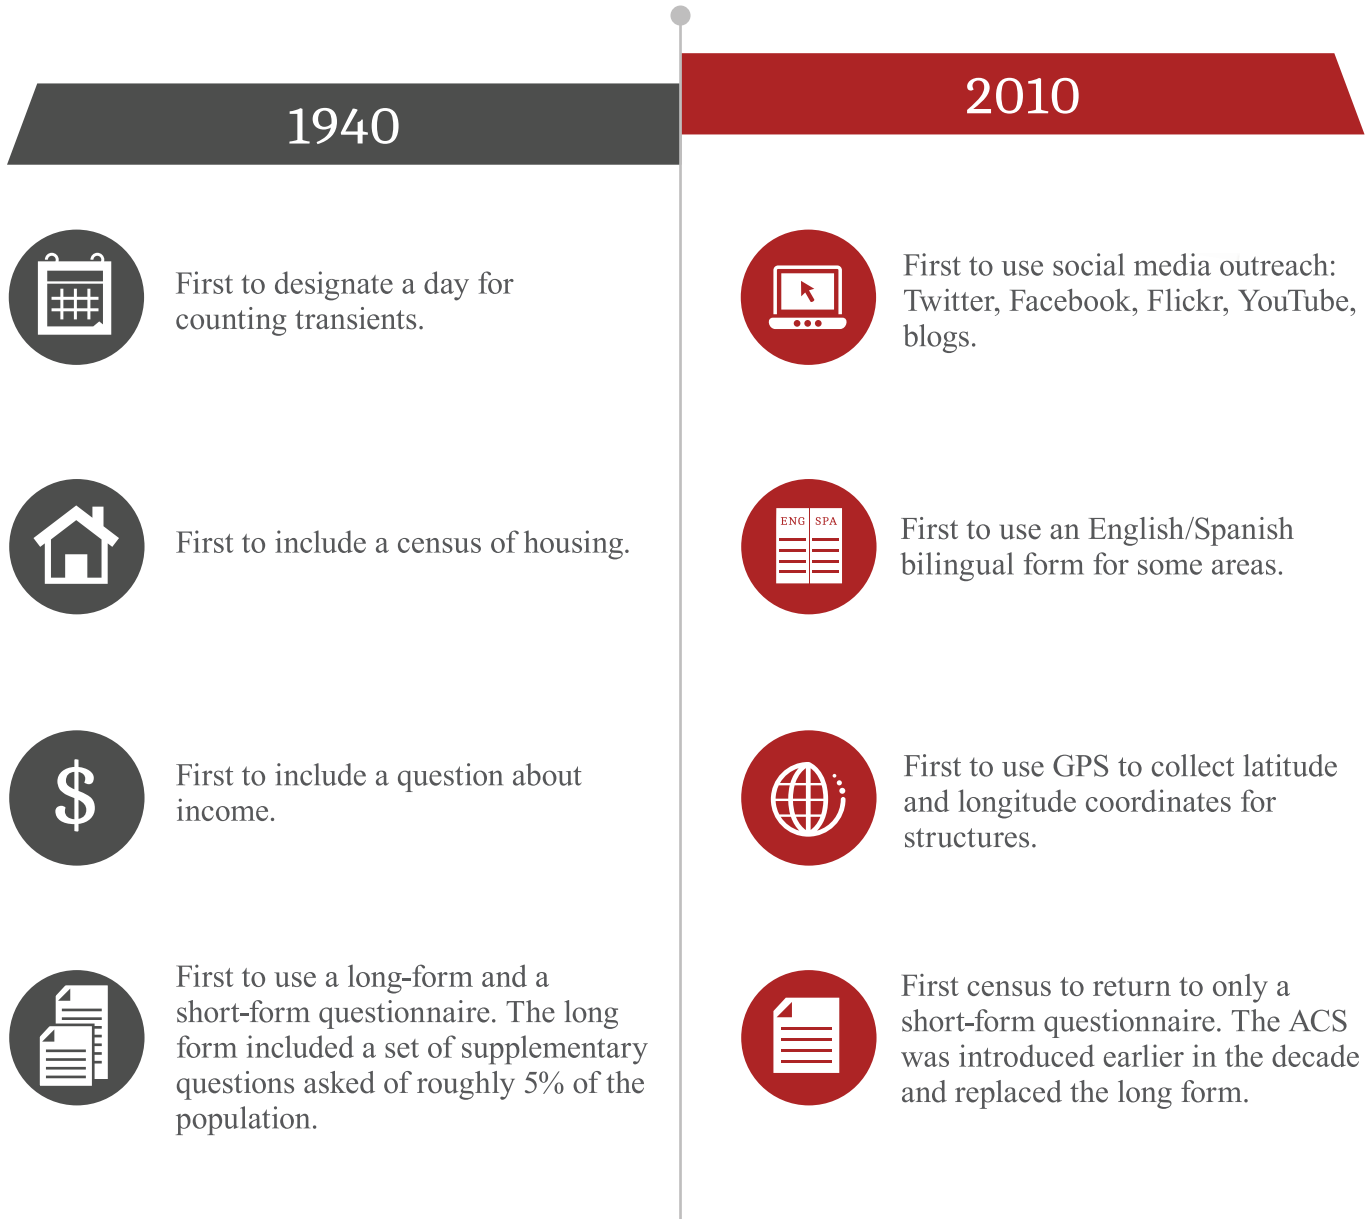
1940

First to designate a day for counting transients.

First to include a census of housing.

$

First to include a question about income.

First to use a long-form and a short-form questionnaire. The long form included a set of supplementary questions asked of roughly 5% of the population.

2010

First to use social media outreach: Twitter, Facebook, Flickr, YouTube, blogs.

ENG SPA

First to use an English/Spanish bilingual form for some areas.

First to use GPS to collect latitude and longitude coordinates for structures.

First census to return to only a short-form questionnaire. The ACS was introduced earlier in the decade and replaced the long form.